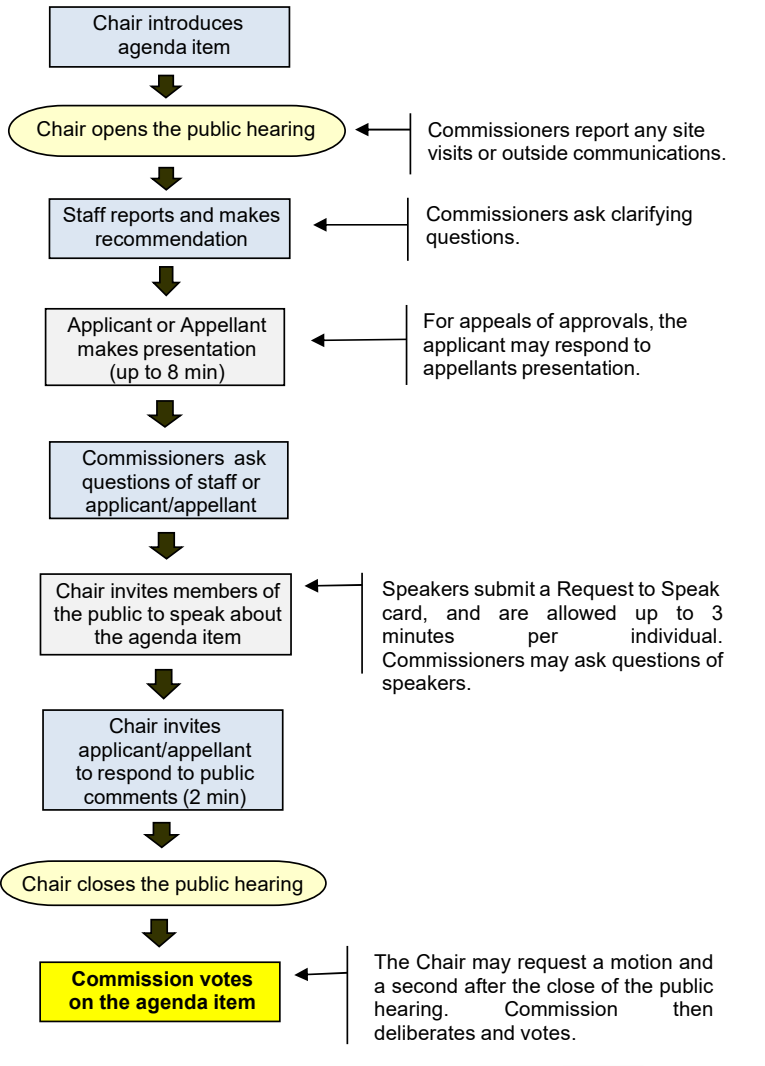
Chair introduces agenda item

Chair opens the public hearing

Commissioners report any site visits or outside communications.

Staff reports and makes recommendation

Commissioners ask clarifying questions.

Applicant or Appellant makes presentation (up to 8 min)

For appeals of approvals, the applicant may respond to appellants presentation.

Commissioners ask questions of staff or applicant/appellant

Chair invites members of the public to speak about the agenda item

Speakers submit a Request to Speak card, and are allowed up to 3 minutes per individual. Commissioners may ask questions of speakers.

Chair invites applicant/appellant to respond to public comments (2 min)

Chair closes the public hearing

Commission votes on the agenda item

The Chair may request a motion and a second after the close of the public hearing. Commission then deliberates and votes.